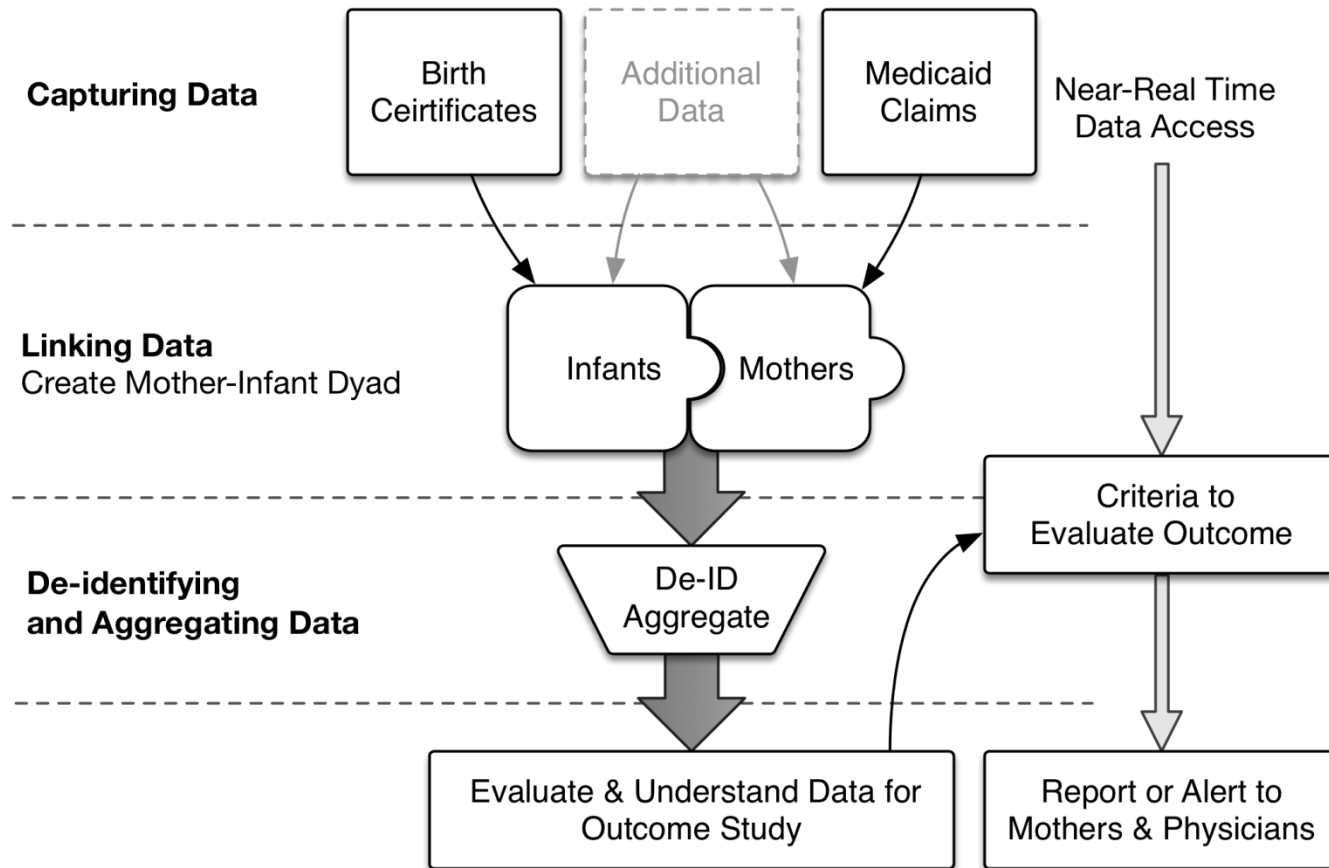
Capturing Data

Birth Ceirtificates

Additional Data

Medicaid Claims

Near-Real Time Data Access

Linking Data
Create Mother-Infant Dyad

Infants

Mothers

Criteria to Evaluate Outcome

De-identifying and Aggregating Data

De-ID Aggregate

Evaluate & Understand Data for Outcome Study

Report or Alert to Mothers & Physicians